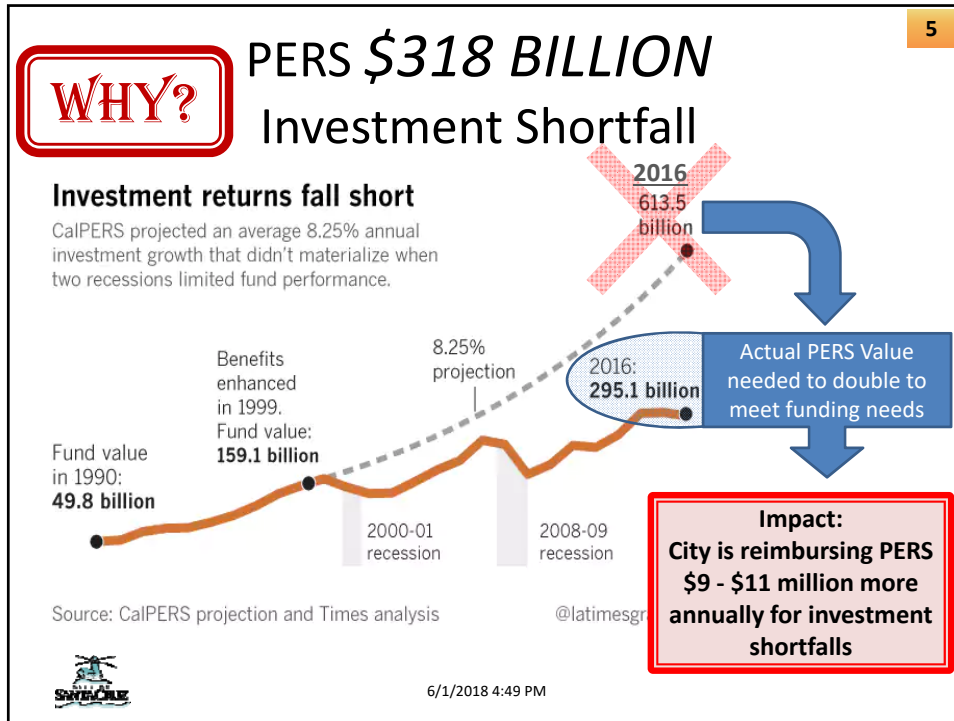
5

WHY?

PERS *$318 BILLION* Investment Shortfall

Investment returns fall short

CalPERS projected an average 8.25% annual investment growth that didn't materialize when two recessions limited fund performance.

2016
613.5 billion

8.25% projection

Benefits enhanced in 1999. Fund value: **159.1 billion**

2016: **295.1 billion**

Actual PERS Value needed to double to meet funding needs

Fund value in 1990: **49.8 billion**

2000-01 recession

2008-09 recession

Impact:
City is reimbursing PERS $9 - $11 million more annually for investment shortfalls

Source: CalPERS projection and Times analysis

@latimesgr

SANTA CRUZ

6/1/2018 4:49 PM